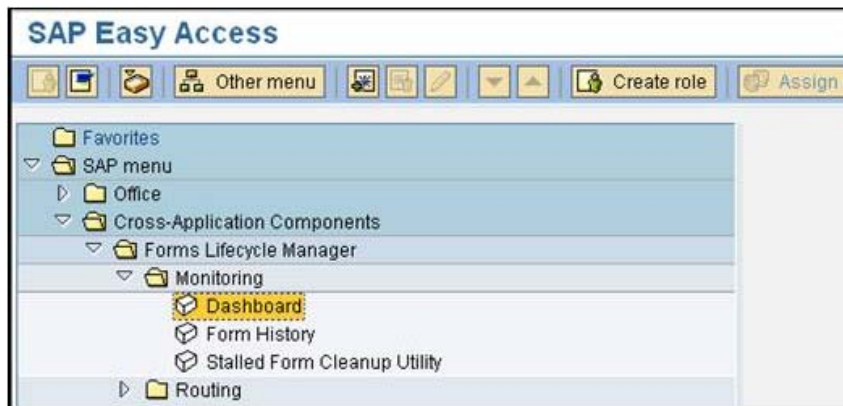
SAP Easy Access

Other menu | Create role | Assign

Favorites
SAP menu
Office
Cross-Application Components
Forms Lifecycle Manager
Monitoring
Dashboard
Form History
Stalled Form Cleanup Utility
Routing